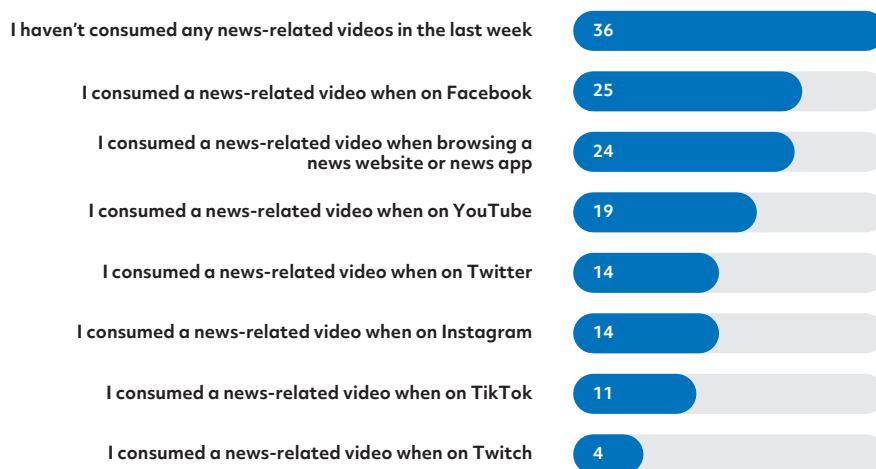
I haven't consumed any news-related videos in the last week 36

I consumed a news-related video when on Facebook 25

I consumed a news-related video when browsing a news website or news app 24

I consumed a news-related video when on YouTube 19

I consumed a news-related video when on Twitter 14

I consumed a news-related video when on Instagram 14

I consumed a news-related video when on TikTok 11

I consumed a news-related video when on Twitch 4